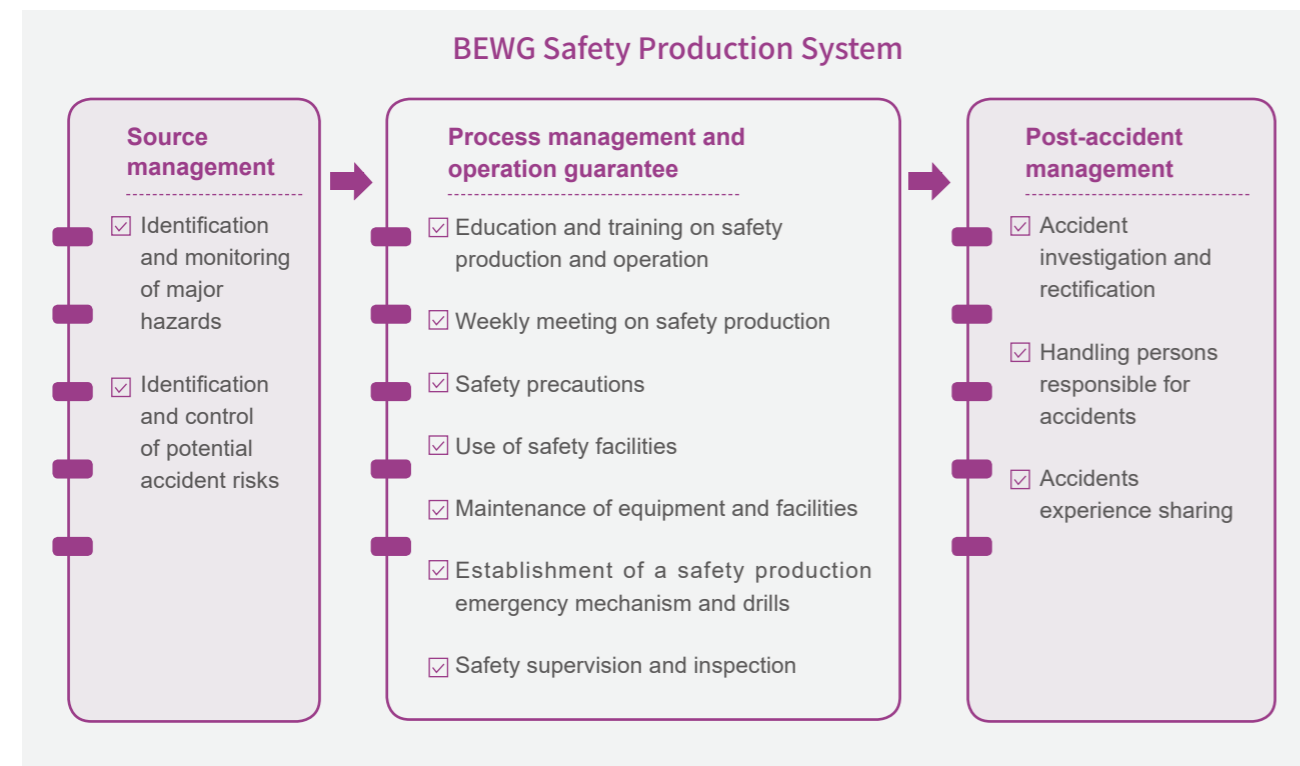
BEWG Safety Production System

Source management

☑ Identification and monitoring of major hazards

☑ Identification and control of potential accident risks

Process management and operation guarantee

☑ Education and training on safety production and operation

☑ Weekly meeting on safety production

☑ Safety precautions

☑ Use of safety facilities

☑ Maintenance of equipment and facilities

☑ Establishment of a safety production emergency mechanism and drills

☑ Safety supervision and inspection

Post-accident management

☑ Accident investigation and rectification

☑ Handling persons responsible for accidents

☑ Accidents experience sharing